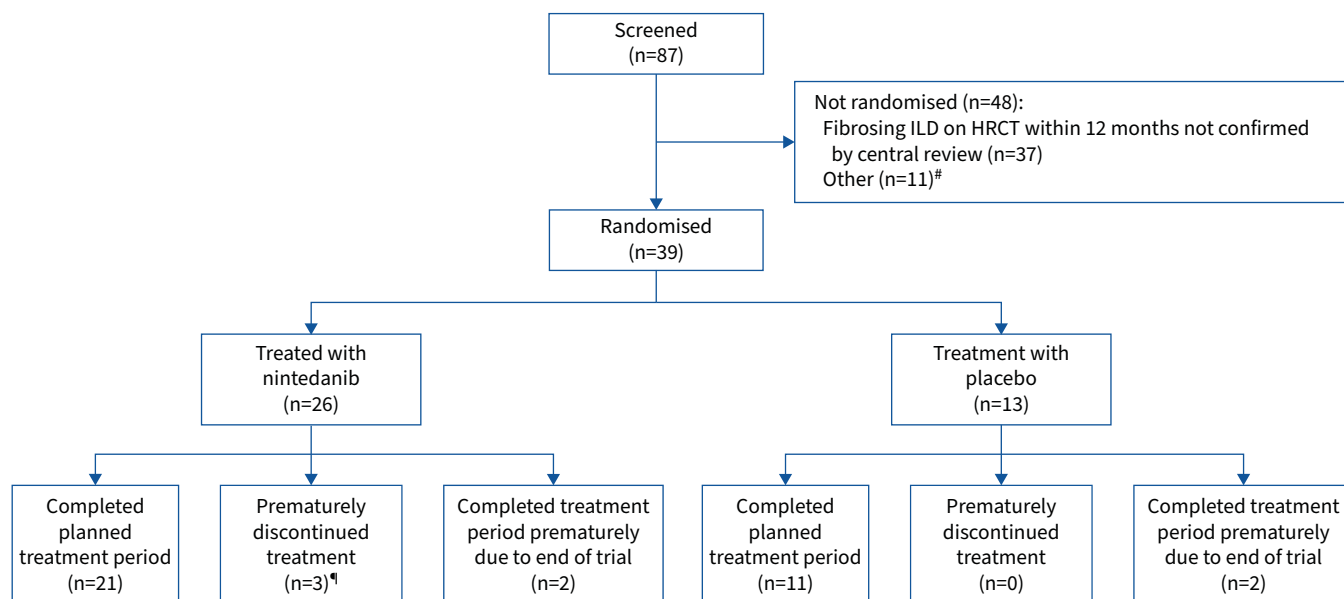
Screened
(n=87)

Not randomised (n=48):
Fibrosing ILD on HRCT within 12 months not confirmed by central review (n=37)
Other (n=11)$^{\#}$

Randomised
(n=39)

Treated with nintedanib
(n=26)

Treatment with placebo
(n=13)

Completed planned treatment period
(n=21)

Prematurely discontinued treatment
(n=3)$^{¶}$

Completed treatment period prematurely due to end of trial
(n=2)

Completed planned treatment period
(n=11)

Prematurely discontinued treatment
(n=0)

Completed treatment period prematurely due to end of trial
(n=2)